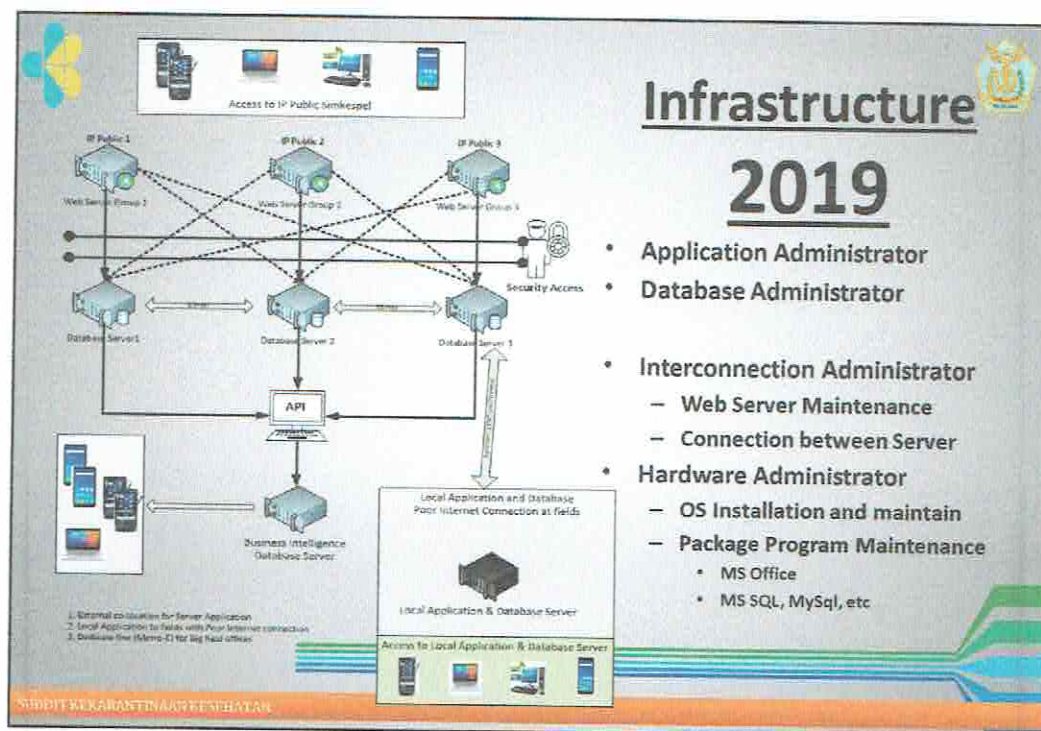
Access to IP Public Simkespel

IP Public 1
IP Public 2
IP Public 3
Web Server Group 1
Web Server Group 2
Web Server Group 3

Security Access

Database Server1
Database Server 2
Database Server 3

API

Business Intelligence Database Server

Local Application and Database
Poor Internet Connection at fields

Local Application & Database Server

Access to Local Application & Database Server

1. External colocation for Server Application
2. Local Application to fields with Poor Internet connection
3. Dedicate line (Metro-E) for big haul offices

Infrastructure 2019

• Application Administrator
• Database Administrator

• Interconnection Administrator
– Web Server Maintenance
– Connection between Server
• Hardware Administrator
– OS Installation and maintain
– Package Program Maintenance
• MS Office
• MS SQL, MySql, etc

SUBDIT KEKARANTINAAN KESEHATAN